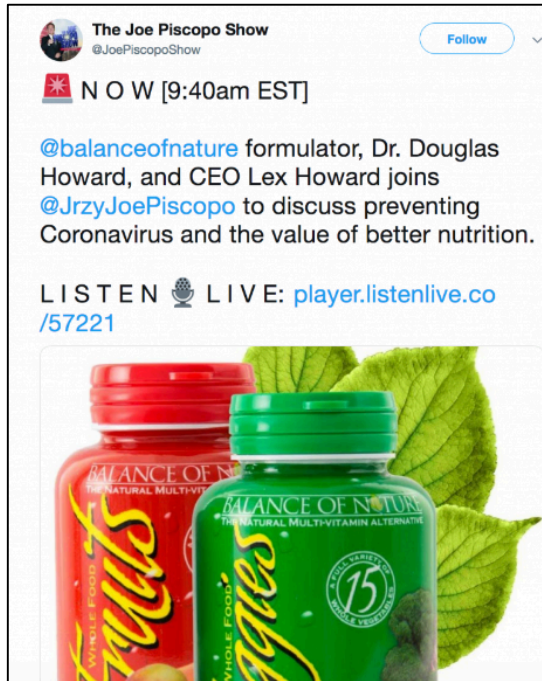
The Joe Piscopo Show
@JoePiscopoShow

Follow

🚨 N O W [9:40am EST]

@balanceofnature formulator, Dr. Douglas Howard, and CEO Lex Howard joins @JrzyJoePiscopo to discuss preventing Coronavirus and the value of better nutrition.

L I S T E N 🎙 L I V E: player.listenlive.co/57221

BALANCE OF NA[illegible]
THE NATURAL MULTI-VITA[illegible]
WHOLE FOOD
Fruits

BALANCE OF NATURE
THE NATURAL MULTI-VITAMIN ALTERNATIVE
WHOLE FOOD
Veggies
A FULL VARIETY OF 15 WHOLE VEGETABLES